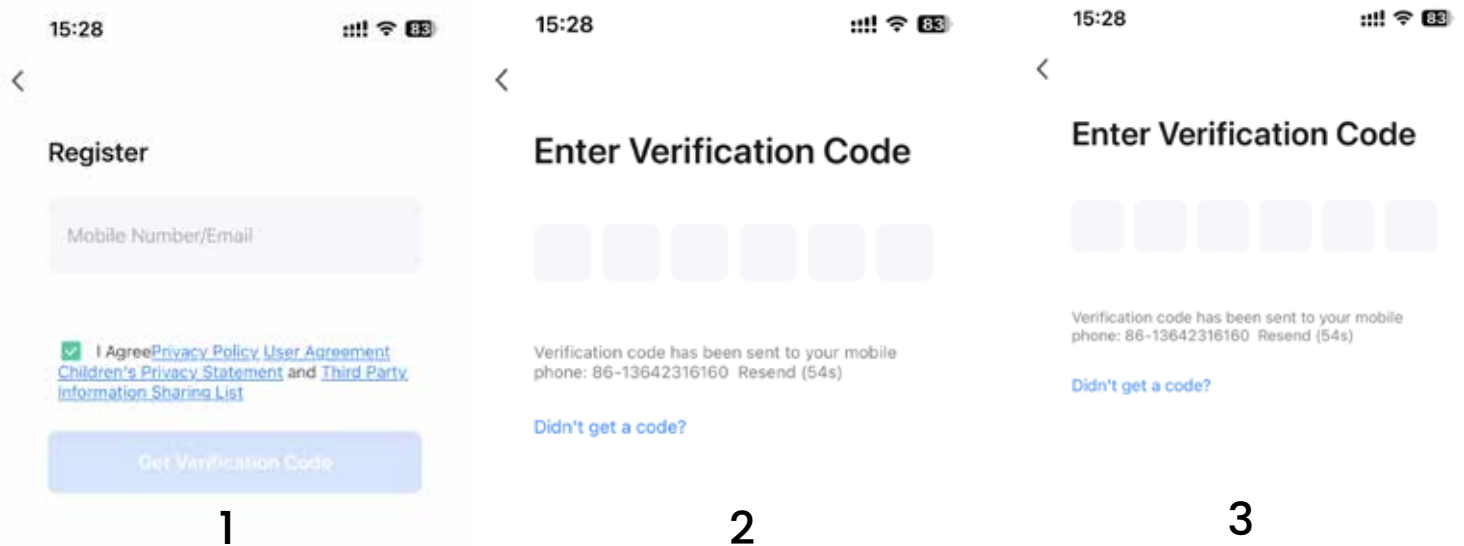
15:28

83

<

Register

Mobile Number/Email

I AgreePrivacy Policy User Agreement Children's Privacy Statement and Third Party Information Sharing List

Get Verification Code

1

15:28

83

<

Enter Verification Code

Verification code has been sent to your mobile phone: 86-13642316160 Resend (54s)

Didn't get a code?

2

15:28

83

<

Enter Verification Code

Verification code has been sent to your mobile phone: 86-13642316160 Resend (54s)

Didn't get a code?

3